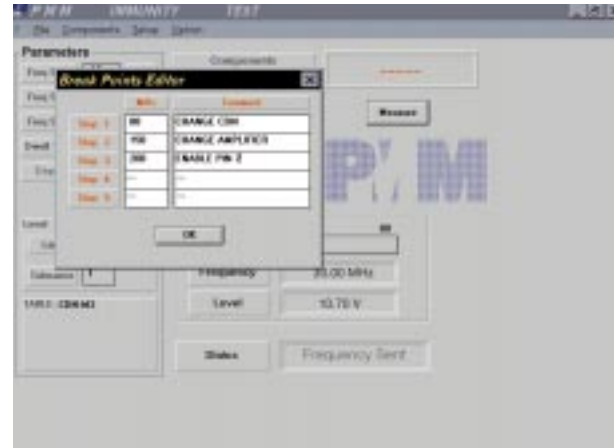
P M M IMMUNITY TEST

File Components Setup Option

Parameters

Components

Break Points Editor

| | MHz | Comment |
|---|---|---|
| Step 1 | 80 | CHANGE CDN |
| Step 2 | 150 | CHANGE AMPLIFIER |
| Step 3 | 300 | ENABLE PIN 2 |
| Step 4 | --- | --- |
| Step 5 | --- | --- |

OK

Resume

PMM

Level

Saturation 1

TABLE: CDN M3

Frequency 30.00 MHz

Level 10.70 V

Status Frequency Sent